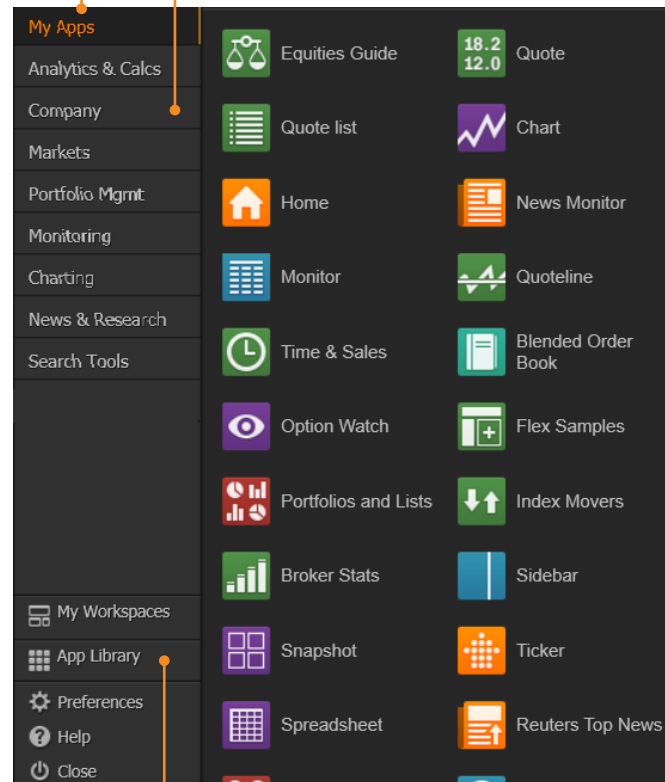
My Apps
Analytics & Calcs
Company
Markets
Portfolio Mgmt
Monitoring
Charting
News & Research
Search Tools

Equities Guide
18.2
12.0
Quote
Quote list
Chart
Home
News Monitor
Monitor
Quoteline
Time & Sales
Blended Order Book
Option Watch
Flex Samples
Portfolios and Lists
Index Movers
Broker Stats
Sidebar
Snapshot
Ticker
Spreadsheet
Reuters Top News

My Workspaces
App Library
Preferences
Help
Close